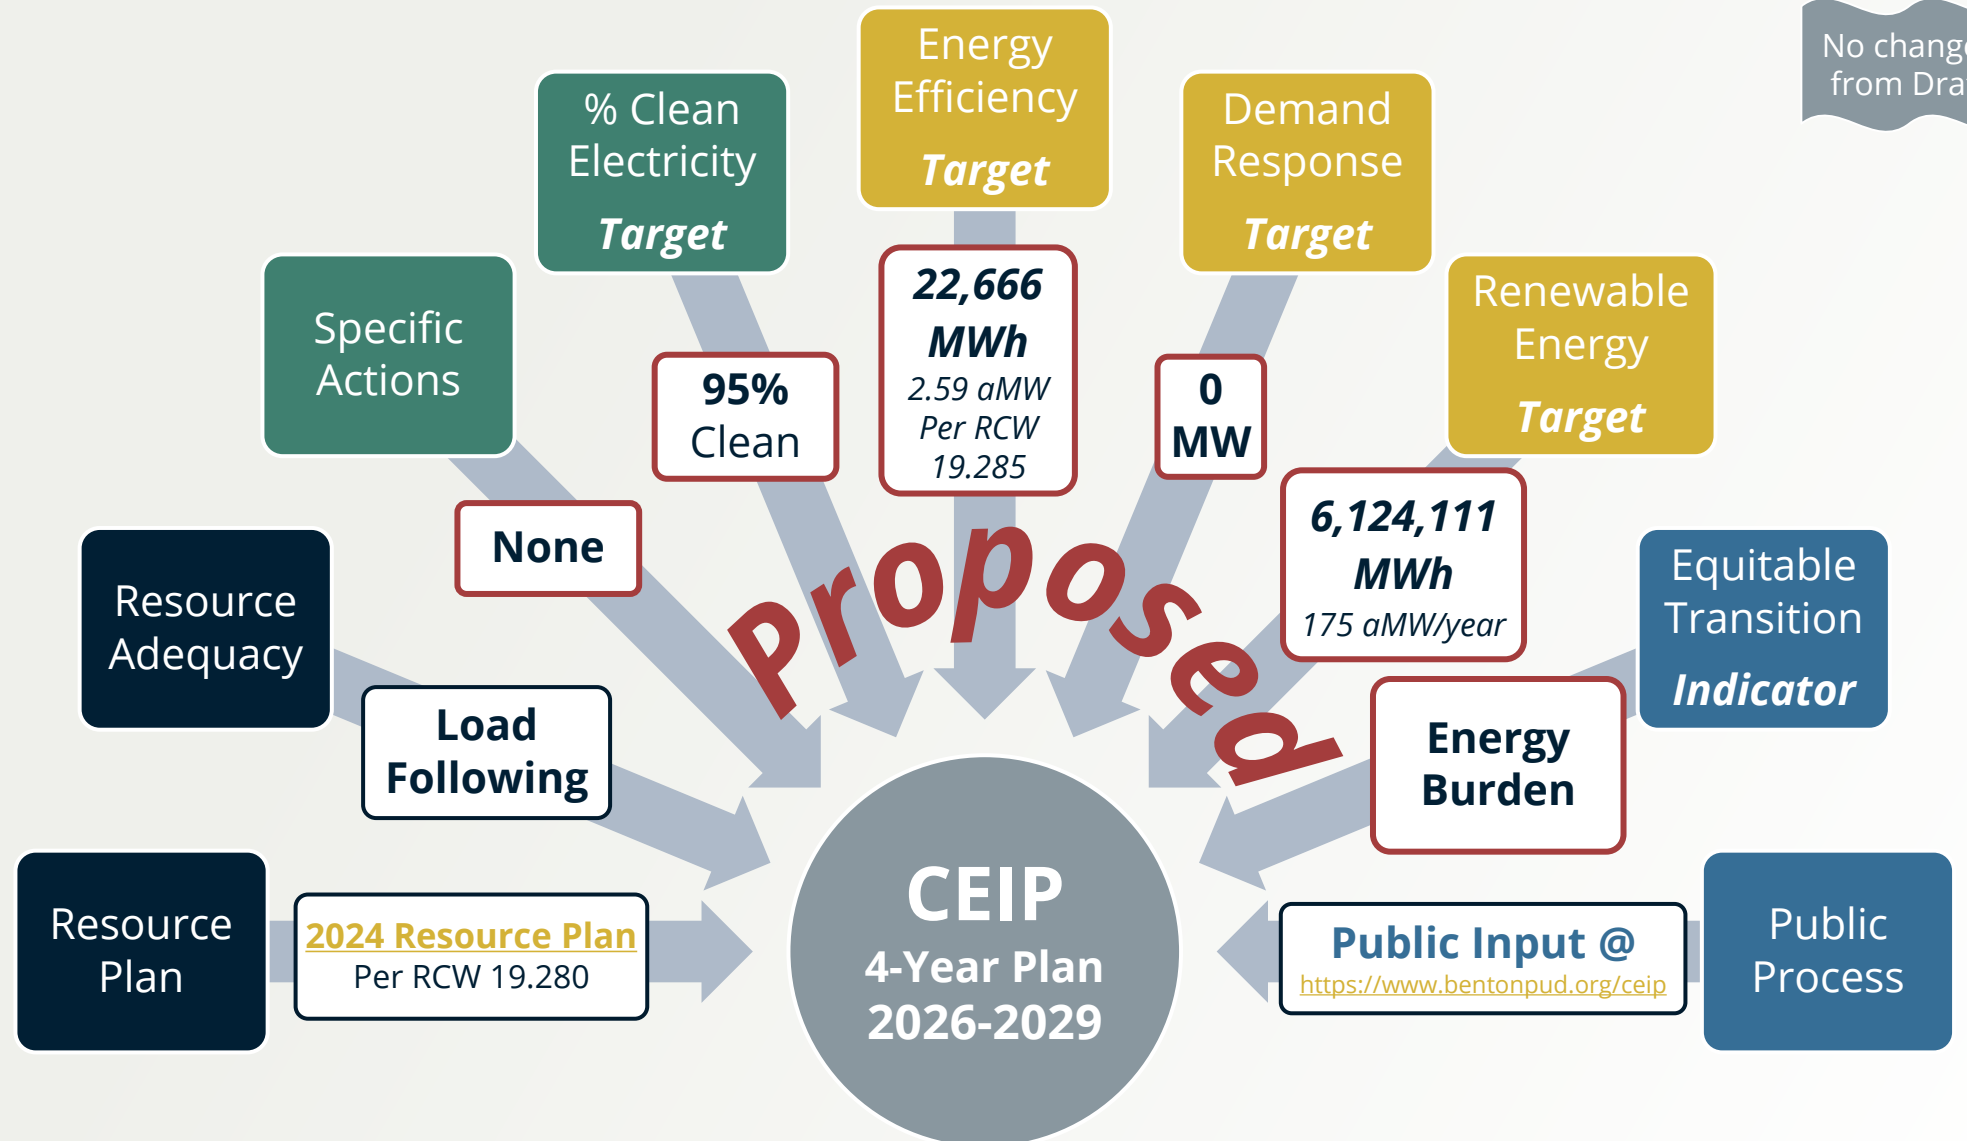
No change from Dra

Energy Efficiency Target

% Clean Electricity Target

Demand Response Target

Specific Actions

Renewable Energy Target

22,666 MWh
2.59 aMW
Per RCW 19.285

95% Clean

0 MW

None

6,124,111 MWh
175 aMW/year

Proposed

Resource Adequacy

Equitable Transition Indicator

Load Following

Energy Burden

Resource Plan

2024 Resource Plan
Per RCW 19.280

CEIP
4-Year Plan
2026-2029

Public Input @
https://www.bentonpud.org/ceip

Public Process